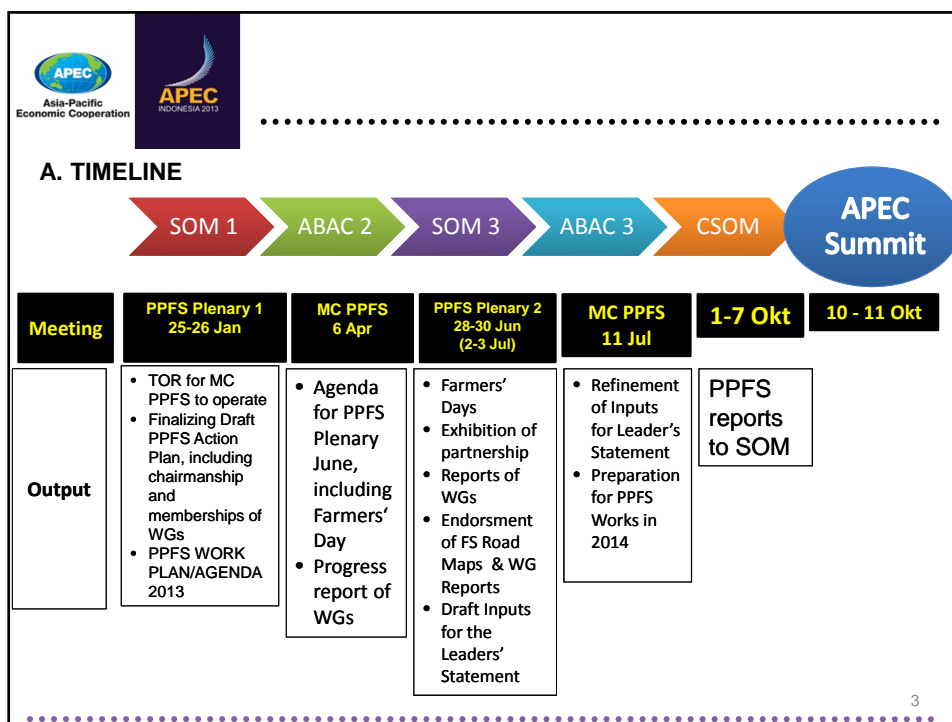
APEC
Asia-Pacific Economic Cooperation

APEC
INDONESIA 2013

A. TIMELINE

SOM 1
ABAC 2
SOM 3
ABAC 3
CSOM
APEC Summit

| Meeting | PPFS Plenary 1 25-26 Jan | MC PPFS 6 Apr | PPFS Plenary 2 28-30 Jun (2-3 Jul) | MC PPFS 11 Jul | 1-7 Okt | 10 - 11 Okt |
|---|---|---|---|---|---|---|
| Output | • TOR for MC PPFS to operate • Finalizing Draft PPFS Action Plan, including chairmanship and memberships of WGs • PPFS WORK PLAN/AGENDA 2013 | • Agenda for PPFS Plenary June, including Farmers' Day • Progress report of WGs | • Farmers' Days • Exhibition of partnership • Reports of WGs • Endorsment of FS Road Maps & WG Reports • Draft Inputs for the Leaders' Statement | • Refinement of Inputs for Leader's Statement • Preparation for PPFS Works in 2014 | PPFS reports to SOM | |

3